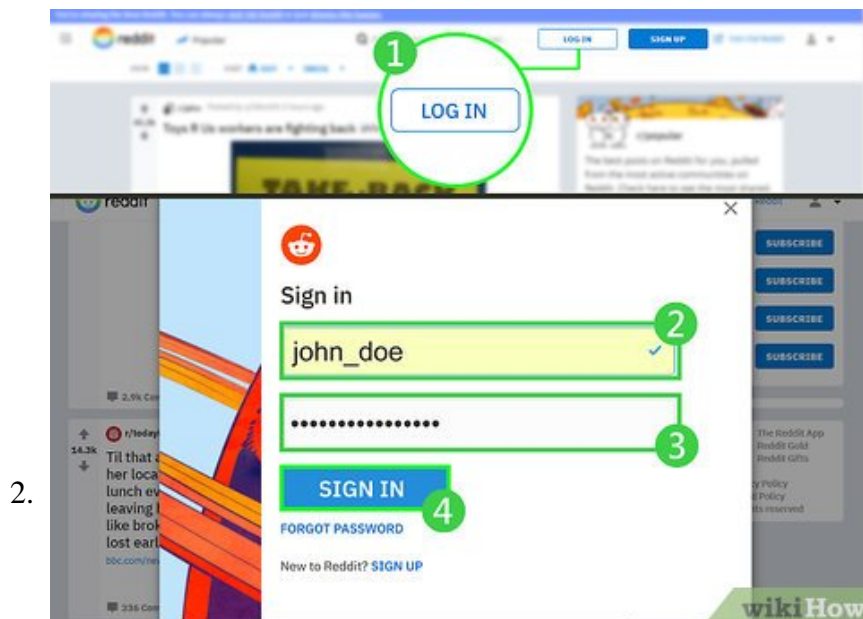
2.

reddit Popular

LOG IN

SIGN UP

1

LOG IN

Toys R Us workers are fighting back

TAKE BACK

r/popular

The best posts on Reddit for you, pulled from the most active communities on Reddit. Check here to see the most shared

reddit

SUBSCRIBE

SUBSCRIBE

SUBSCRIBE

SUBSCRIBE

Sign in

2

john_doe

3

••••••••••••••••

SIGN IN

4

FORGOT PASSWORD

New to Reddit? SIGN UP

2.9k Com

14.3k

r/today

Til that a her loca lunch ev leaving l like brok lost earl

bbc.com/ne

336 Com

The Reddit App
Reddit Gold
Reddit Gifts

y Policy
l Policy
ts reserved

wikiHow